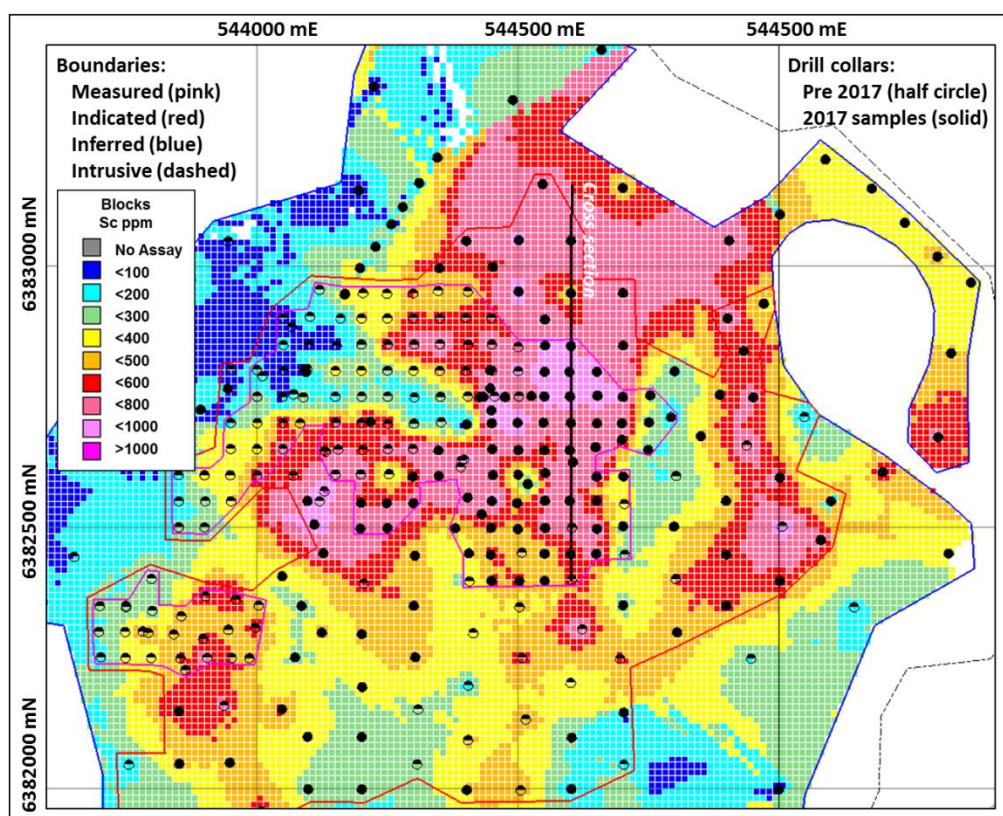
544000 mE
544500 mE
544500 mE

Boundaries:
Measured (pink)
Indicated (red)
Inferred (blue)
Intrusive (dashed)

Drill collars:
Pre 2017 (half circle)
2017 samples (solid)

Blocks
Sc ppm
No Assay
<100
<200
<300
<400
<500
<600
<800
<1000
>1000

Cross section

6383000 mN
6382500 mN
6382000 mN